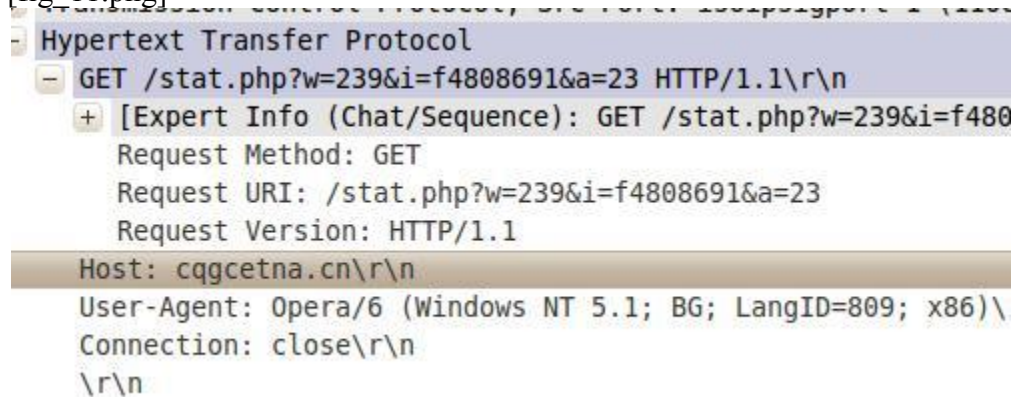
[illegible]
- Hypertext Transfer Protocol
- GET /stat.php?w=239&i=f4808691&a=23 HTTP/1.1\r\n
+ [Expert Info (Chat/Sequence): GET /stat.php?w=239&i=f480
Request Method: GET
Request URI: /stat.php?w=239&i=f4808691&a=23
Request Version: HTTP/1.1
Host: cqgcetna.cn\r\n
User-Agent: Opera/6 (Windows NT 5.1; BG; LangID=809; x86)\
Connection: close\r\n
\r\n